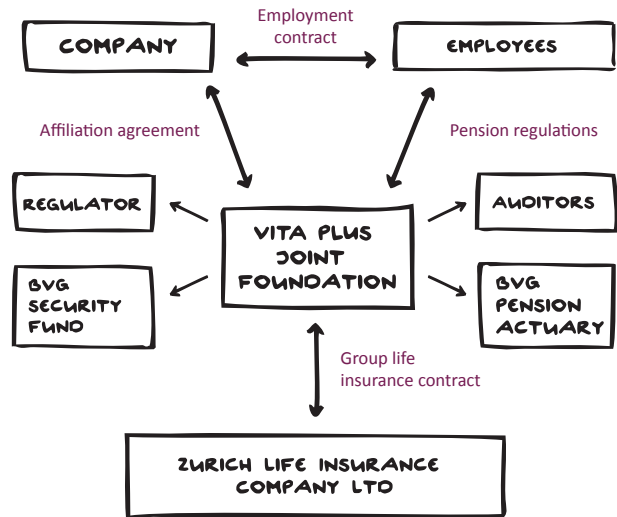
Employment contract

COMPANY

EMPLOYEES

Affiliation agreement

Pension regulations

REGULATOR

VITA PLUS JOINT FOUNDATION

AUDITORS

BVG SECURITY FUND

BVG PENSION ACTUARY

Group life insurance contract

ZURICH LIFE INSURANCE COMPANY LTD